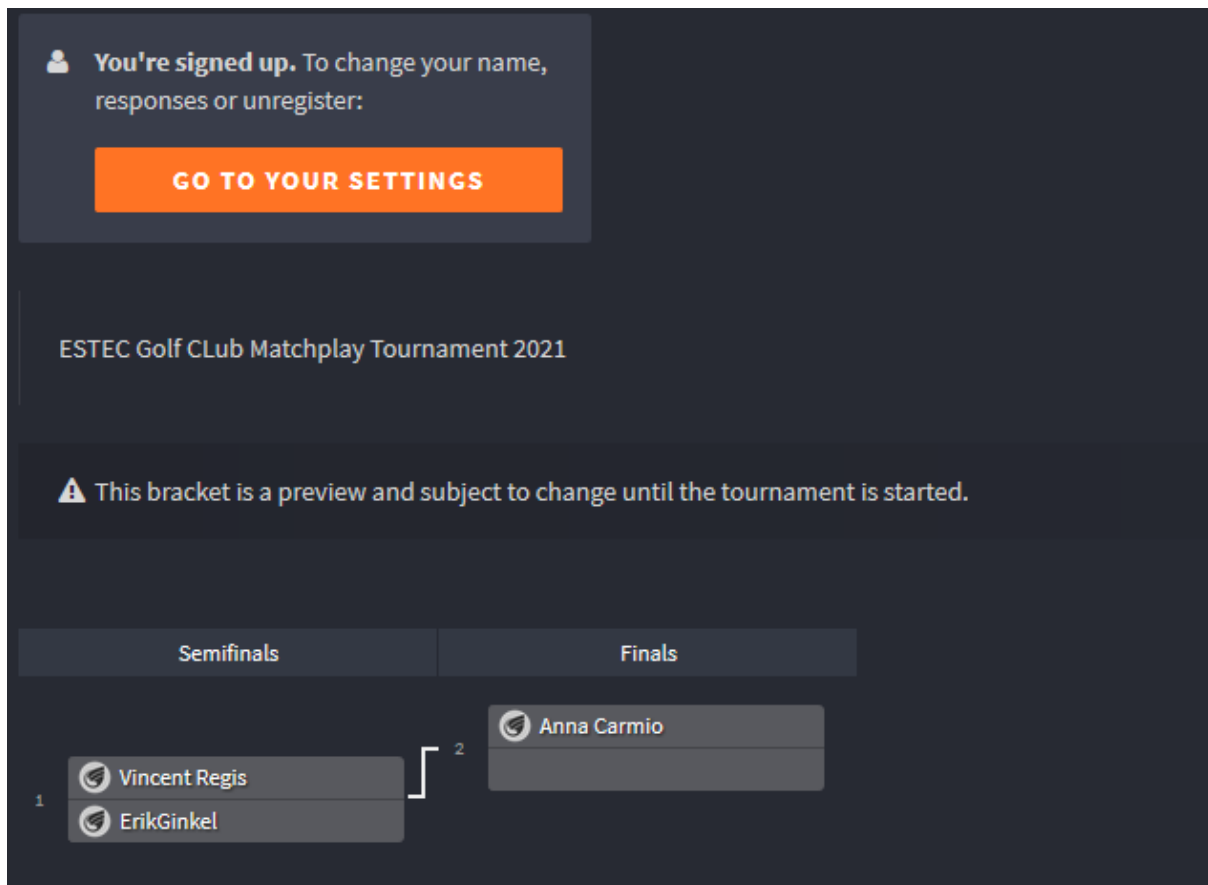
**You're signed up.** To change your name, responses or unregister:

GO TO YOUR SETTINGS

ESTEC Golf CLub Matchplay Tournament 2021

This bracket is a preview and subject to change until the tournament is started.

| Semifinals | Finals |
|---|---|

2
Anna Carmio

1
Vincent Regis
ErikGinkel